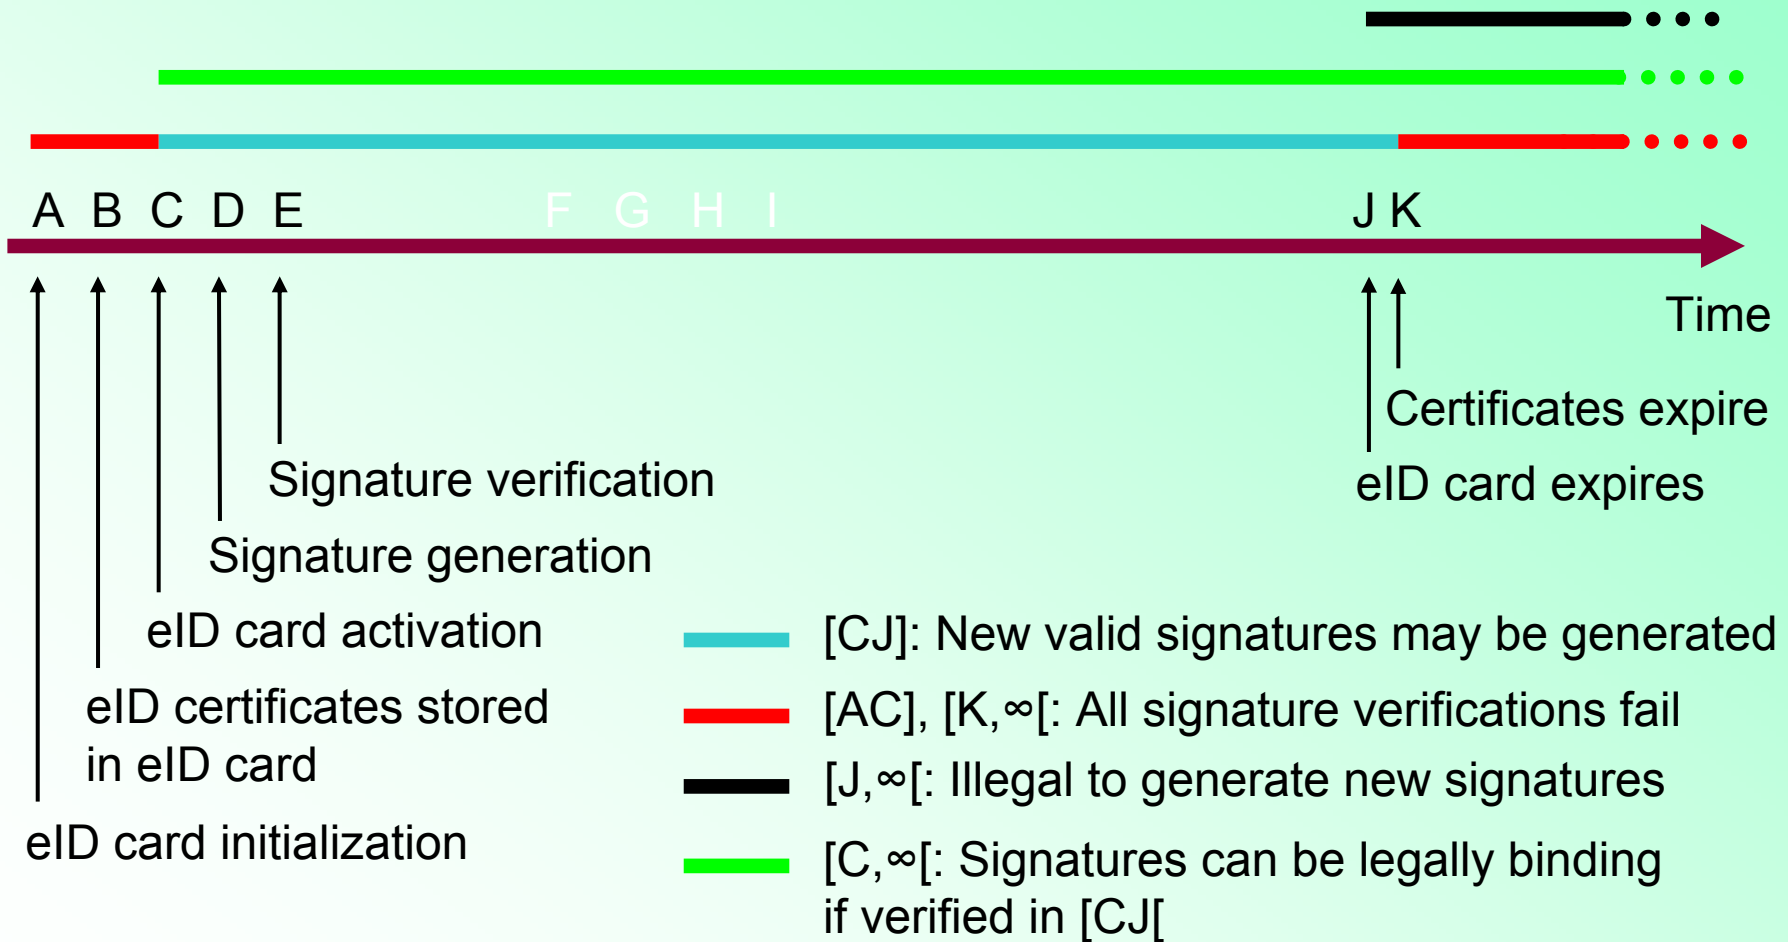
A B C D E F G H I J K

Time

Certificates expire

eID card expires

Signature verification

Signature generation

eID card activation

eID certificates stored in eID card

eID card initialization

[CJ]: New valid signatures may be generated

[AC], [K,∞[: All signature verifications fail

[J,∞[: Illegal to generate new signatures

[C,∞[: Signatures can be legally binding if verified in [CJ[